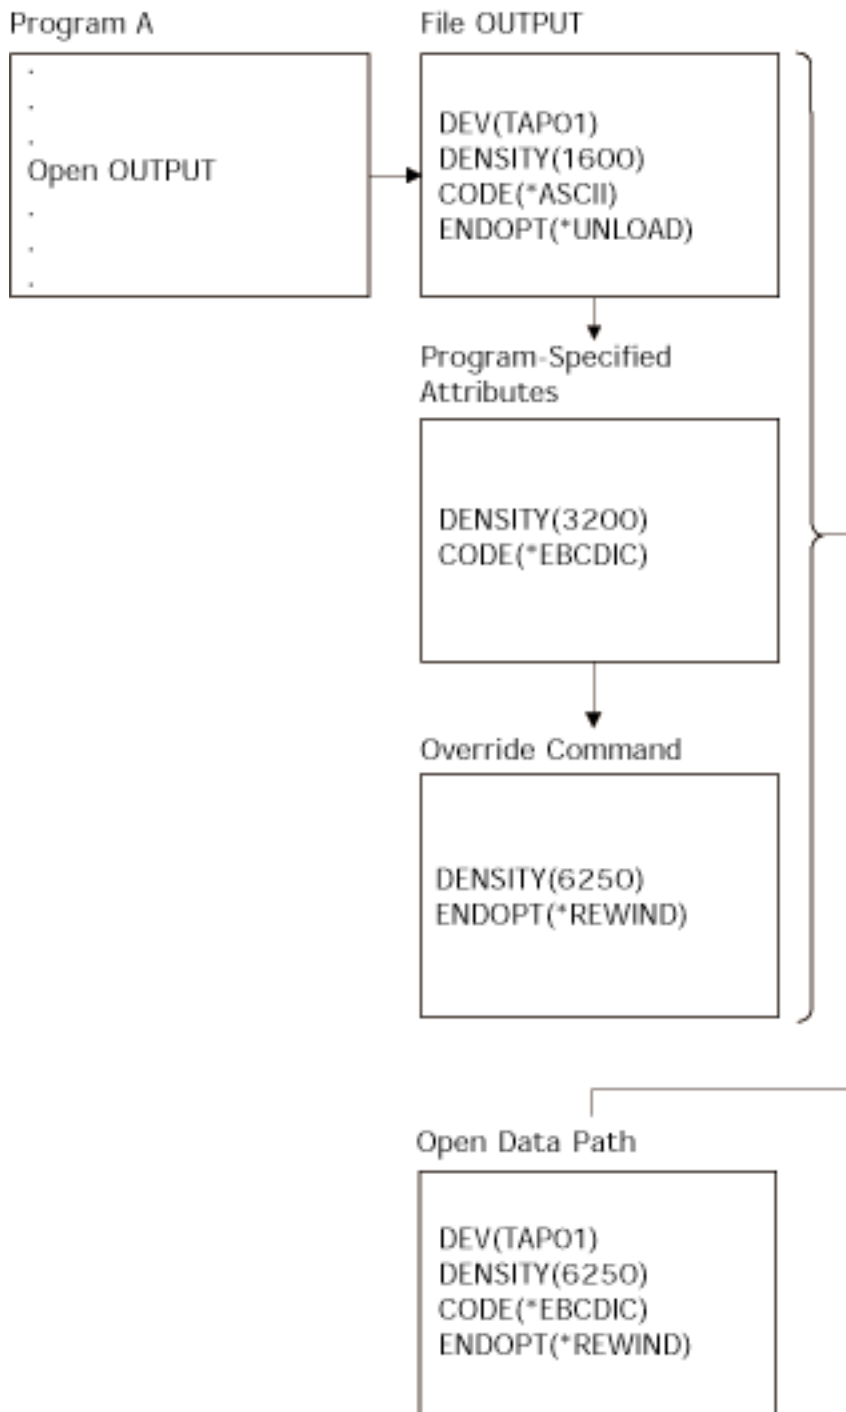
Program A

.
.
.
Open OUTPUT
.
.
.

File OUTPUT

DEV(TAP01)
DENSITY(1600)
CODE(*ASCII)
ENDOPT(*UNLOAD)

Program-Specified Attributes

DENSITY(3200)
CODE(*EBCDIC)

Override Command

DENSITY(6250)
ENDOPT(*REWIND)

Open Data Path

DEV(TAP01)
DENSITY(6250)
CODE(*EBCDIC)
ENDOPT(*REWIND)